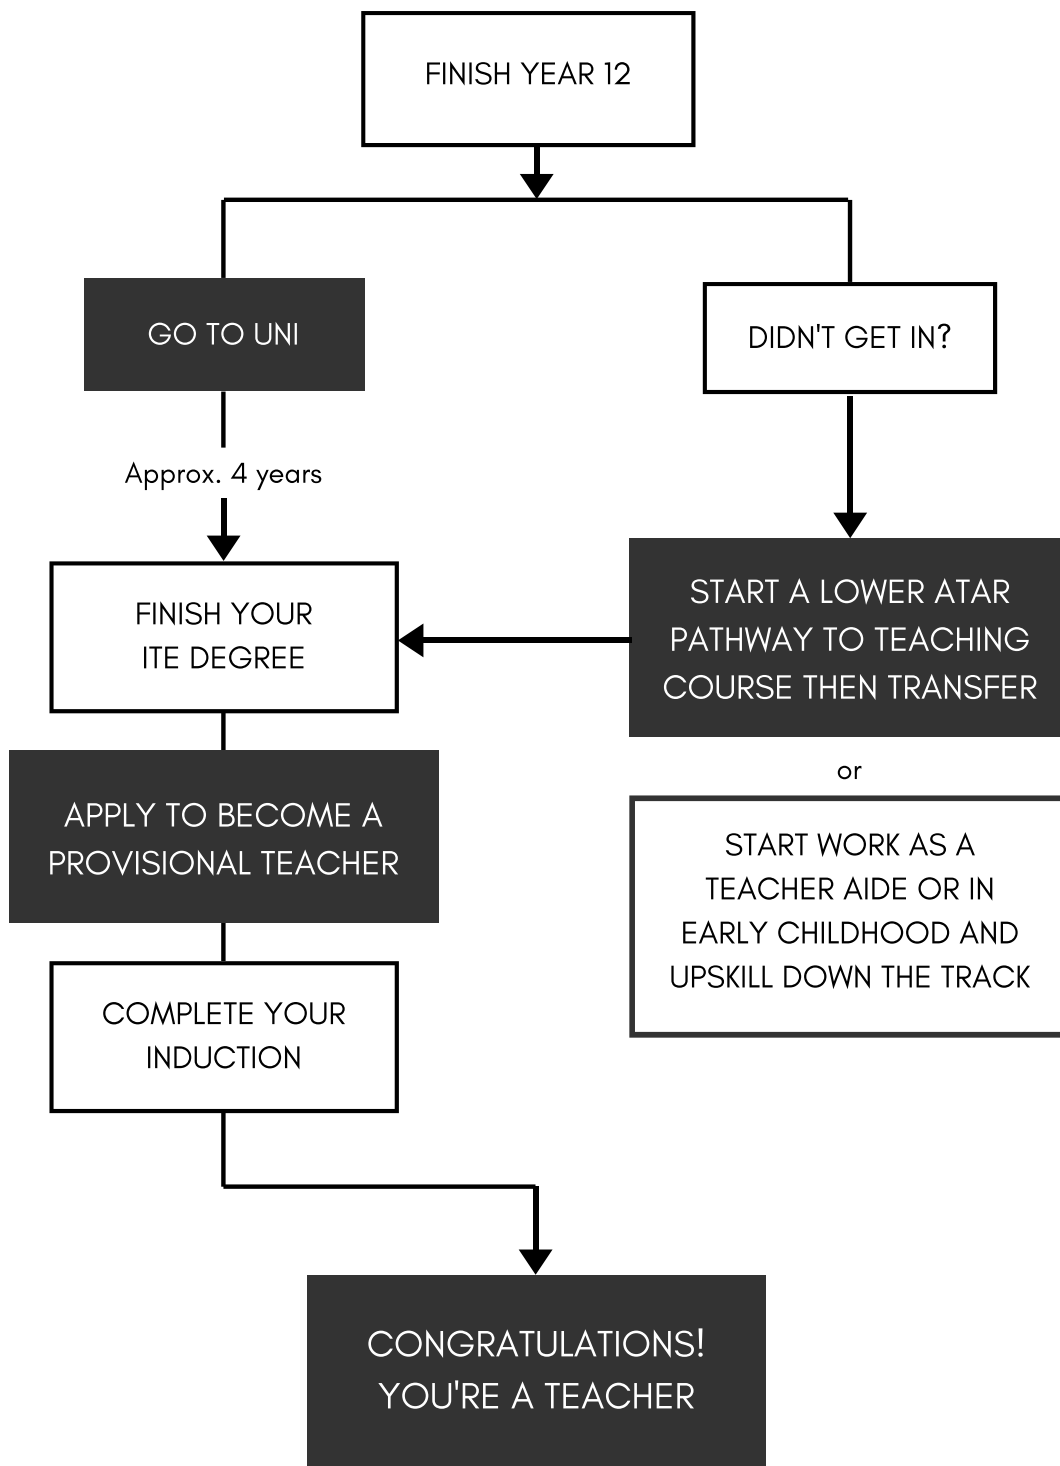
FINISH YEAR 12

GO TO UNI

DIDN'T GET IN?

Approx. 4 years

FINISH YOUR ITE DEGREE

START A LOWER ATAR PATHWAY TO TEACHING COURSE THEN TRANSFER

or

START WORK AS A TEACHER AIDE OR IN EARLY CHILDHOOD AND UPSKILL DOWN THE TRACK

APPLY TO BECOME A PROVISIONAL TEACHER

COMPLETE YOUR INDUCTION

CONGRATULATIONS! YOU'RE A TEACHER